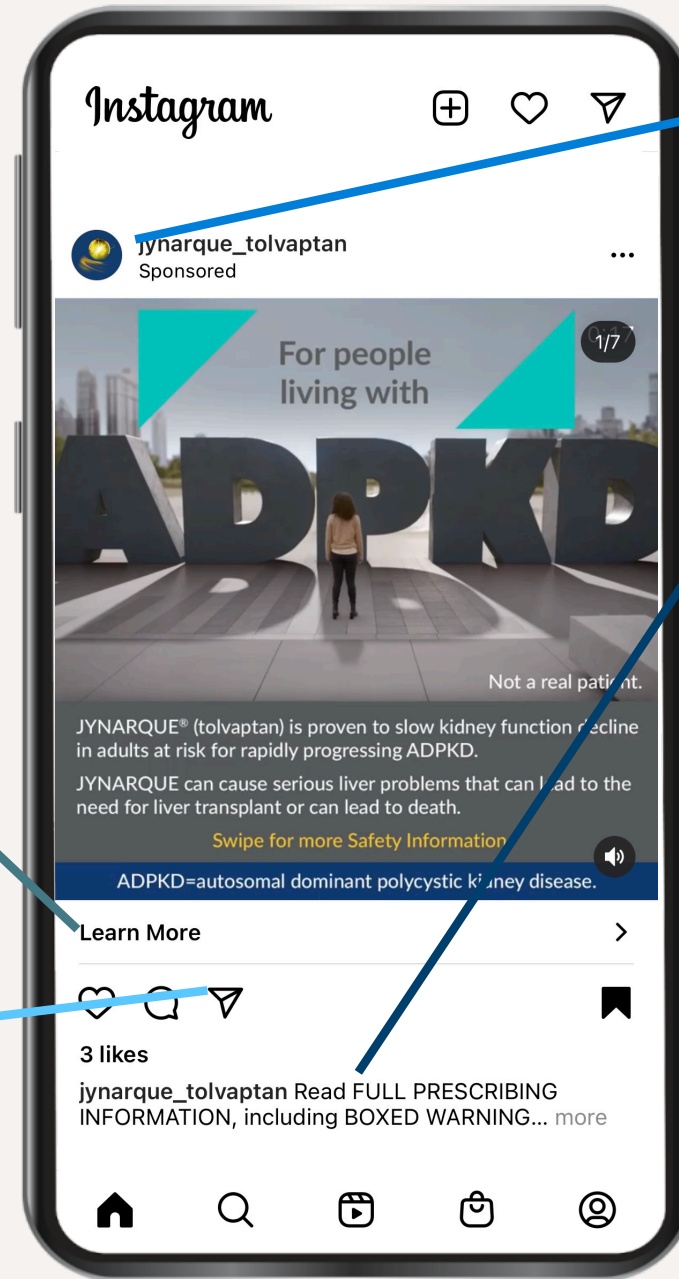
Instagram

jynarque_tolvaptan
Sponsored

0:17
1/7

For people living with

ADPKD

Not a real patient.

JYNARQUE® (tolvaptan) is proven to slow kidney function decline in adults at risk for rapidly progressing ADPKD.

JYNARQUE can cause serious liver problems that can lead to the need for liver transplant or can lead to death.

Swipe for more Safety Information

ADPKD=autosomal dominant polycystic kidney disease.

Learn More

3 likes

jynarque_tolvaptan Read FULL PRESCRIBING INFORMATION, including BOXED WARNING... more